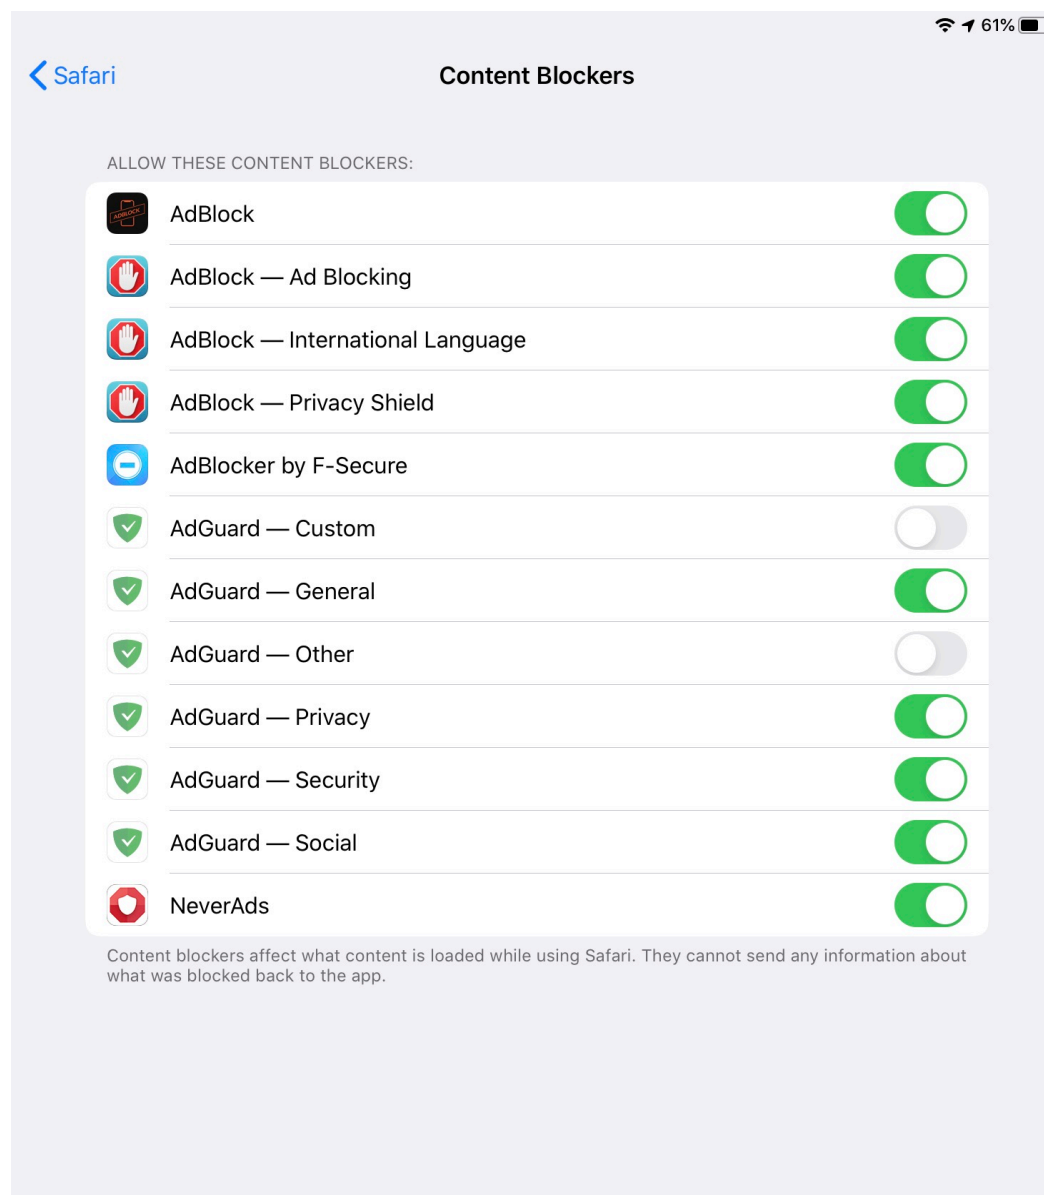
61%

Safari

Content Blockers

ALLOW THESE CONTENT BLOCKERS:

ADBLOCK

AdBlock

AdBlock — Ad Blocking

AdBlock — International Language

AdBlock — Privacy Shield

AdBlocker by F-Secure

AdGuard — Custom

AdGuard — General

AdGuard — Other

AdGuard — Privacy

AdGuard — Security

AdGuard — Social

NeverAds

Content blockers affect what content is loaded while using Safari. They cannot send any information about what was blocked back to the app.